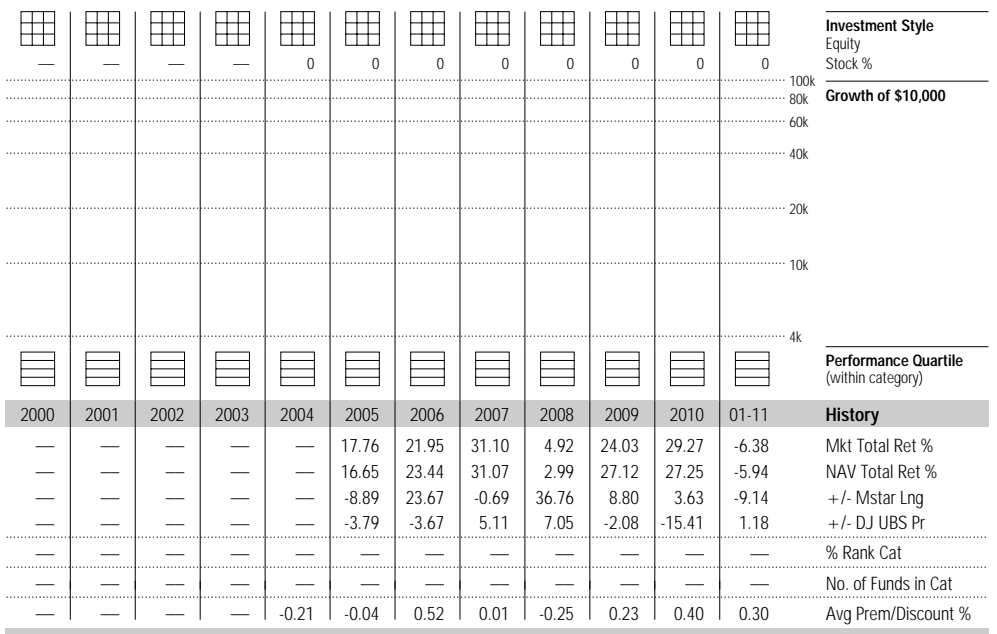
| | | | | | | | | | | | | Investment Style Equity |
|---|---|---|---|---|---|---|---|---|---|---|---|---|
| — | — | — | — | 0 | 0 | 0 | 0 | 0 | 0 | 0 | 0 | Stock % |

100k
80k
60k
40k
20k
10k
4k

**Growth of $10,000**

**Performance Quartile** (within category)

| 2000 | 2001 | 2002 | 2003 | 2004 | 2005 | 2006 | 2007 | 2008 | 2009 | 2010 | 01-11 | History |
|---|---|---|---|---|---|---|---|---|---|---|---|---|
| — | — | — | — | — | 17.76 | 21.95 | 31.10 | 4.92 | 24.03 | 29.27 | -6.38 | Mkt Total Ret % |
| — | — | — | — | — | 16.65 | 23.44 | 31.07 | 2.99 | 27.12 | 27.25 | -5.94 | NAV Total Ret % |
| — | — | — | — | — | -8.89 | 23.67 | -0.69 | 36.76 | 8.80 | 3.63 | -9.14 | +/- Mstar Lng |
| — | — | — | — | — | -3.79 | -3.67 | 5.11 | 7.05 | -2.08 | -15.41 | 1.18 | +/- DJ UBS Pr |
| — | — | — | — | — | — | — | — | — | — | — | — | % Rank Cat |
| — | — | — | — | — | — | — | — | — | — | — | — | No. of Funds in Cat |
| — | — | — | — | -0.21 | -0.04 | 0.52 | 0.01 | -0.25 | 0.23 | 0.40 | 0.30 | Avg Prem/Discount % |